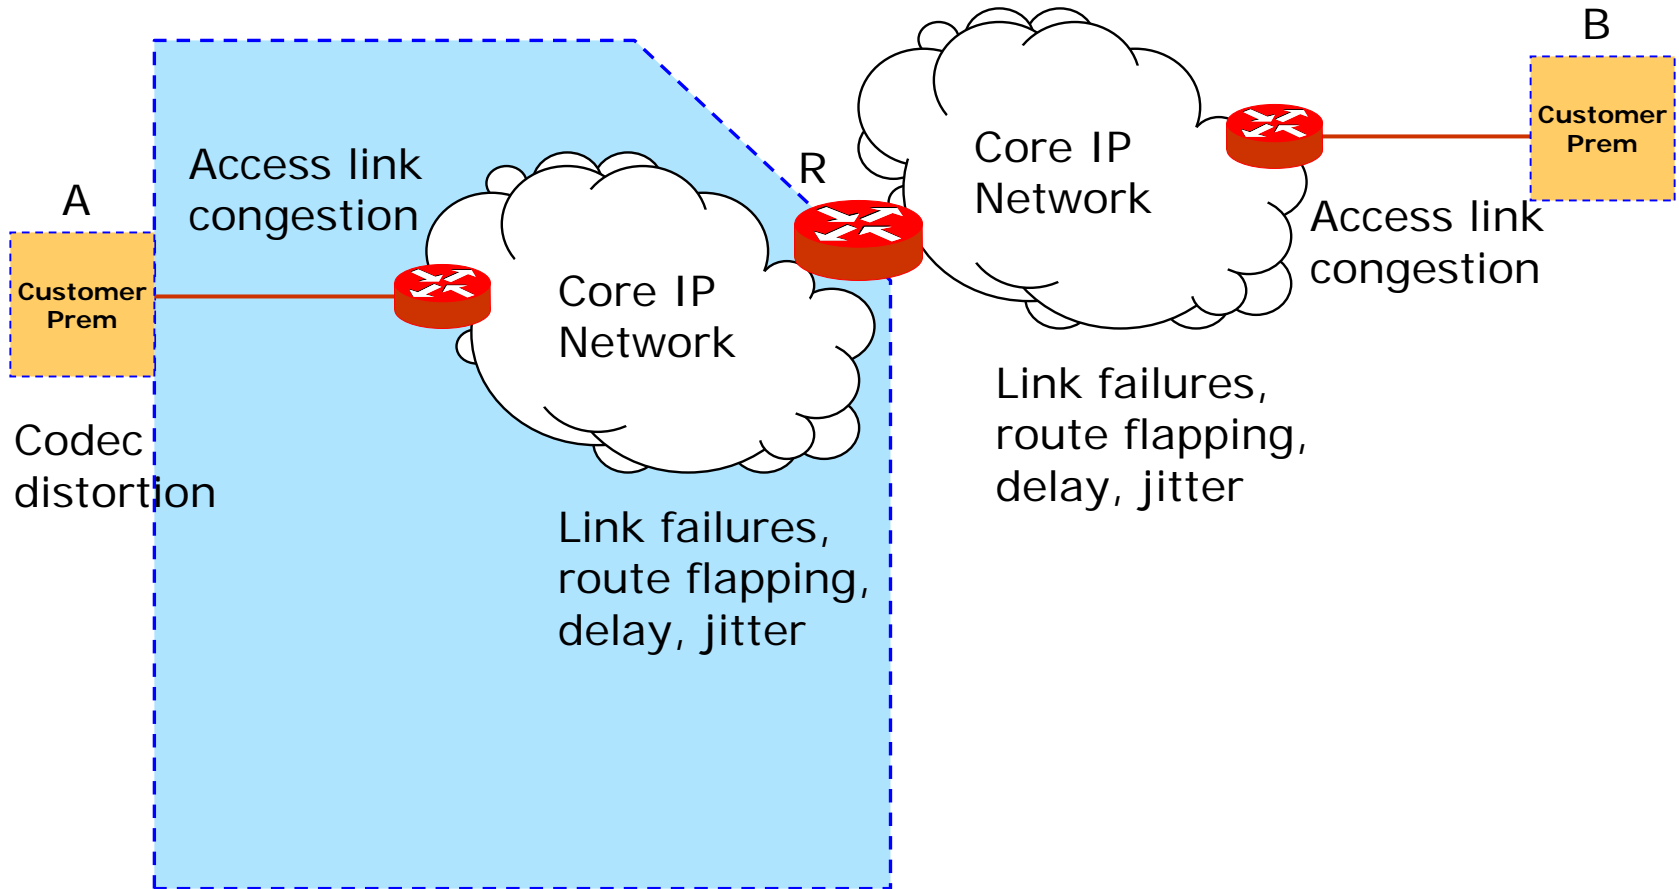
B

Customer Prem

R

Core IP Network

Access link congestion

A

Access link congestion

Customer Prem

Core IP Network

Codec distortion

Link failures, route flapping, delay, jitter

Link failures, route flapping, delay, jitter